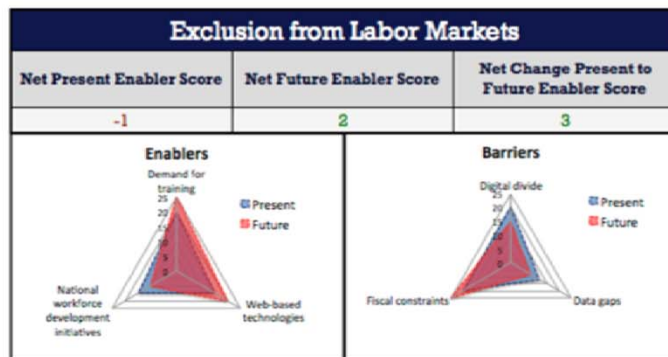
Exclusion from Labor Markets

| Net Present Enabler Score | Net Future Enabler Score | Net Change Present to Future Enabler Score |
|---|---|---|
| -1 | 2 | 3 |

Enablers

Demand for training

25
20
15
10
5
0

Present
Future

National workforce development initiatives

Web-based technologies

Barriers

Digital divide

25
20
15
10
5
0

Present
Future

Fiscal constraints

Data gaps